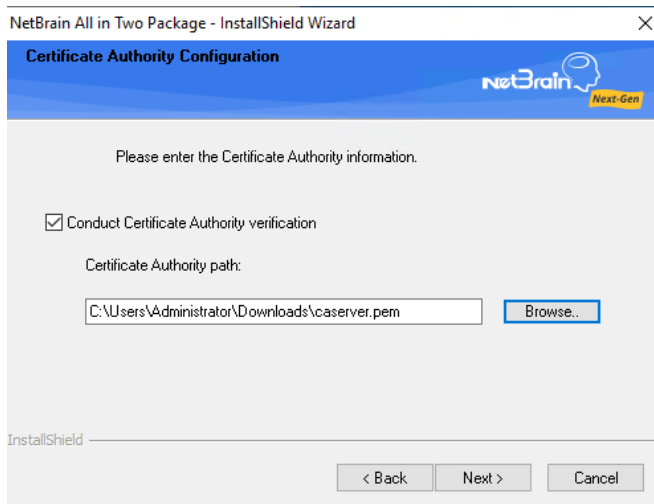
NetBrain All in Two Package - InstallShield Wizard

×

Certificate Authority Configuration

NetBrain Next-Gen

Please enter the Certificate Authority information.

Conduct Certificate Authority verification

Certificate Authority path:

C:\Users\Administrator\Downloads\caserver.pem

Browse..

InstallShield

< Back

Next >

Cancel